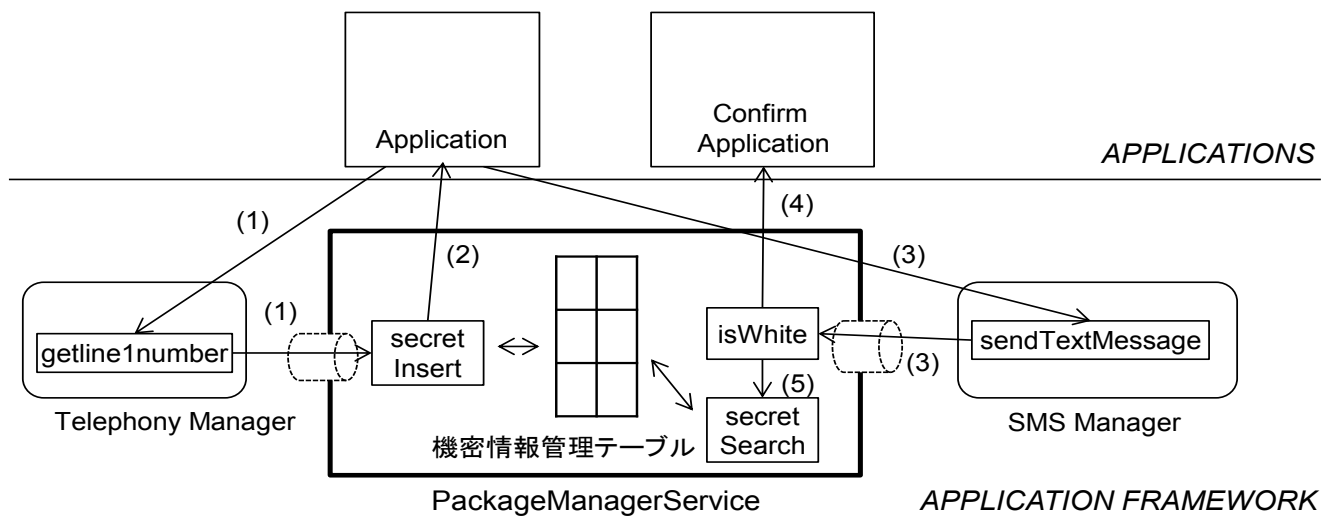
Application

Confirm Application

APPLICATIONS

(1)

(2)

(4)

(3)

(1)

getline1number

Telephony Manager

secret Insert

<->

isWhite

(5)

secret Search

(3)

sendTextMessage

SMS Manager

機密情報管理テーブル

PackageManagerService

APPLICATION FRAMEWORK